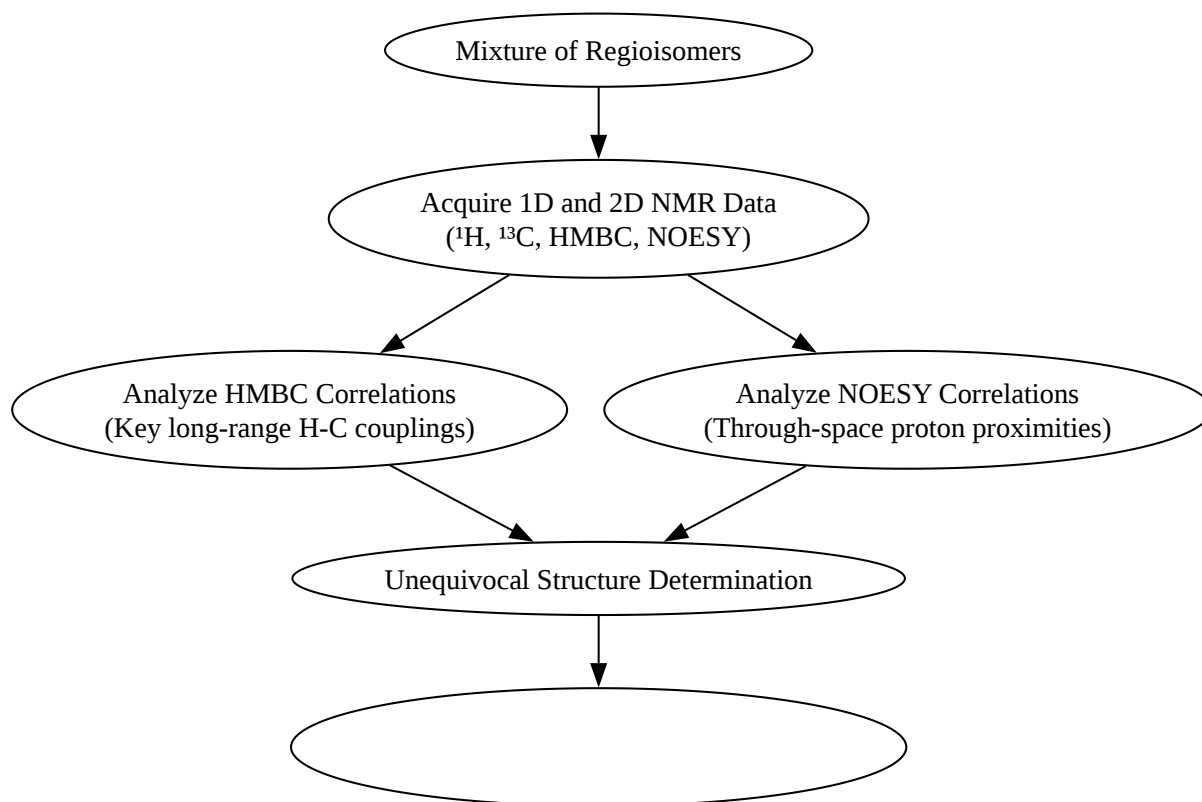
Mixture of Regioisomers

Acquire 1D and 2D NMR Data
($^{1}$H, $^{13}$C, HMBC, NOESY)

Analyze HMBC Correlations
(Key long-range H-C couplings)

Analyze NOESY Correlations
(Through-space proton proximities)

Unequivocal Structure Determination